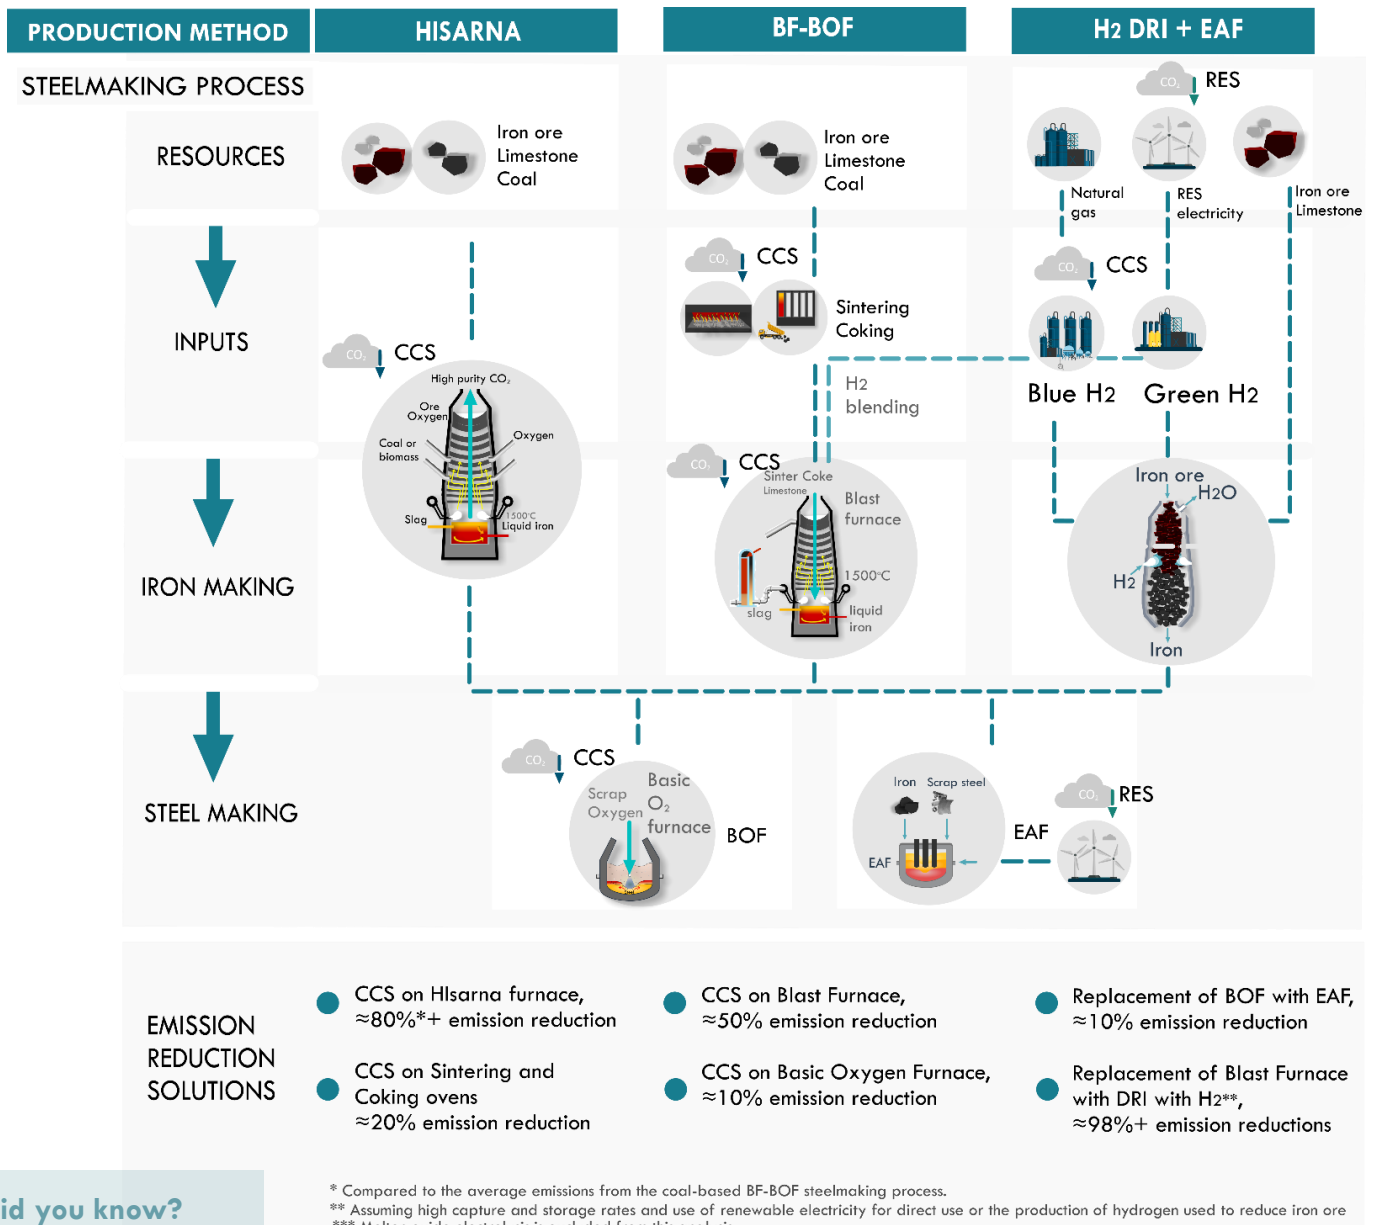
| PRODUCTION METHOD | HISARNA | BF-BOF | H2 DRI + EAF |
|---|---|---|---|

STEELMAKING PROCESS

RESOURCES

Iron ore
Limestone
Coal

Iron ore
Limestone
Coal

$CO_2$ RES

Natural gas

RES electricity

Iron ore
Limestone

INPUTS

$CO_2$ CCS

$CO_2$ CCS

Sintering
Coking

$CO_2$ CCS

H2 blending

Blue H2

Green H2

High purity $CO_2$

Ore
Oxygen

Oxygen

Coal or biomass

Slag

1500°C
Liquid iron

IRON MAKING

$CO_2$ CCS

Sinter Coke
Limestone

Blast furnace

1500°C

slag

liquid iron

Iron ore

H2O

H2

Iron

STEEL MAKING

$CO_2$ CCS

Scrap
Oxygen

Basic $O_2$ furnace

BOF

Iron Scrap steel

EAF

EAF

$CO_2$ RES

EMISSION REDUCTION SOLUTIONS

CCS on HIsarna furnace, ≈80%*+ emission reduction

CCS on Sintering and Coking ovens ≈20% emission reduction

CCS on Blast Furnace, ≈50% emission reduction

CCS on Basic Oxygen Furnace, ≈10% emission reduction

Replacement of BOF with EAF, ≈10% emission reduction

Replacement of Blast Furnace with DRI with H2**, ≈98%+ emission reductions

id you know?

* Compared to the average emissions from the coal-based BF-BOF steelmaking process.
** Assuming high capture and storage rates and use of renewable electricity for direct use or the production of hydrogen used to reduce iron ore
*** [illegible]